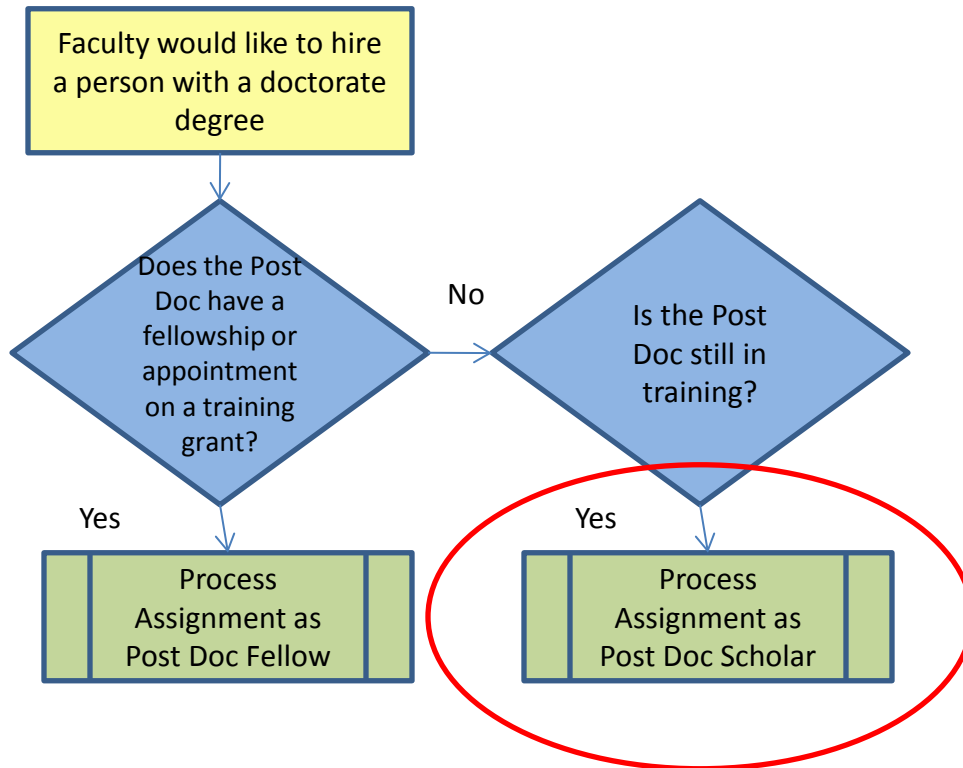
Faculty would like to hire a person with a doctorate degree

Does the Post Doc have a fellowship or appointment on a training grant?

No

Is the Post Doc still in training?

Yes

Process Assignment as Post Doc Fellow

Yes

Process Assignment as Post Doc Scholar